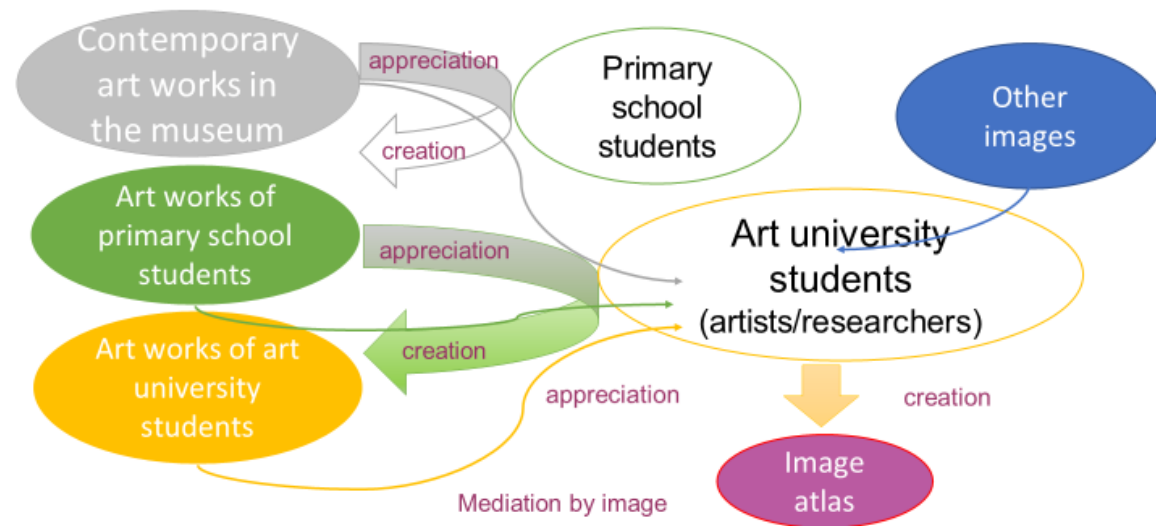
Contemporary art works in the museum

appreciation

creation

Primary school students

Other images

Art works of primary school students

appreciation

Art university students (artists/researchers)

creation

Art works of art university students

appreciation

creation

Image atlas

Mediation by image